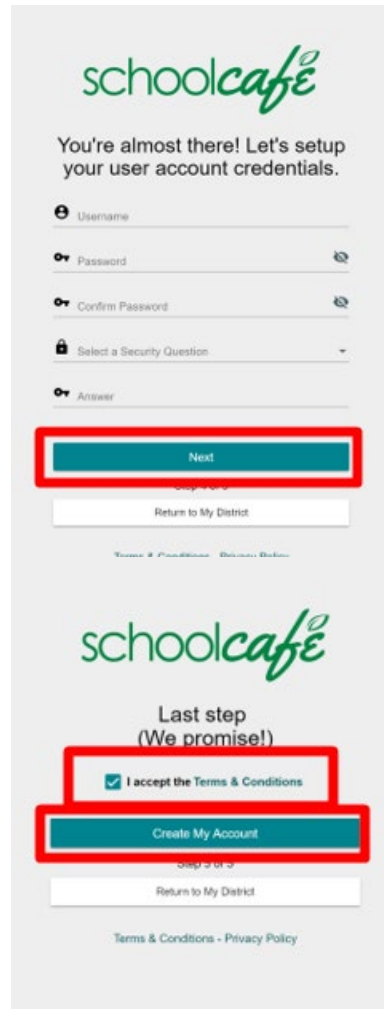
schoolcafé

You're almost there! Let's setup your user account credentials.

Username

Password

Confirm Password

Select a Security Question

Answer

Next

Step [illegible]

Return to My District

Terms & Conditions - Privacy Policy

schoolcafé

Last step
(We promise!)

I accept the Terms & Conditions

Create My Account

Step 3 of 3

Return to My District

Terms & Conditions - Privacy Policy